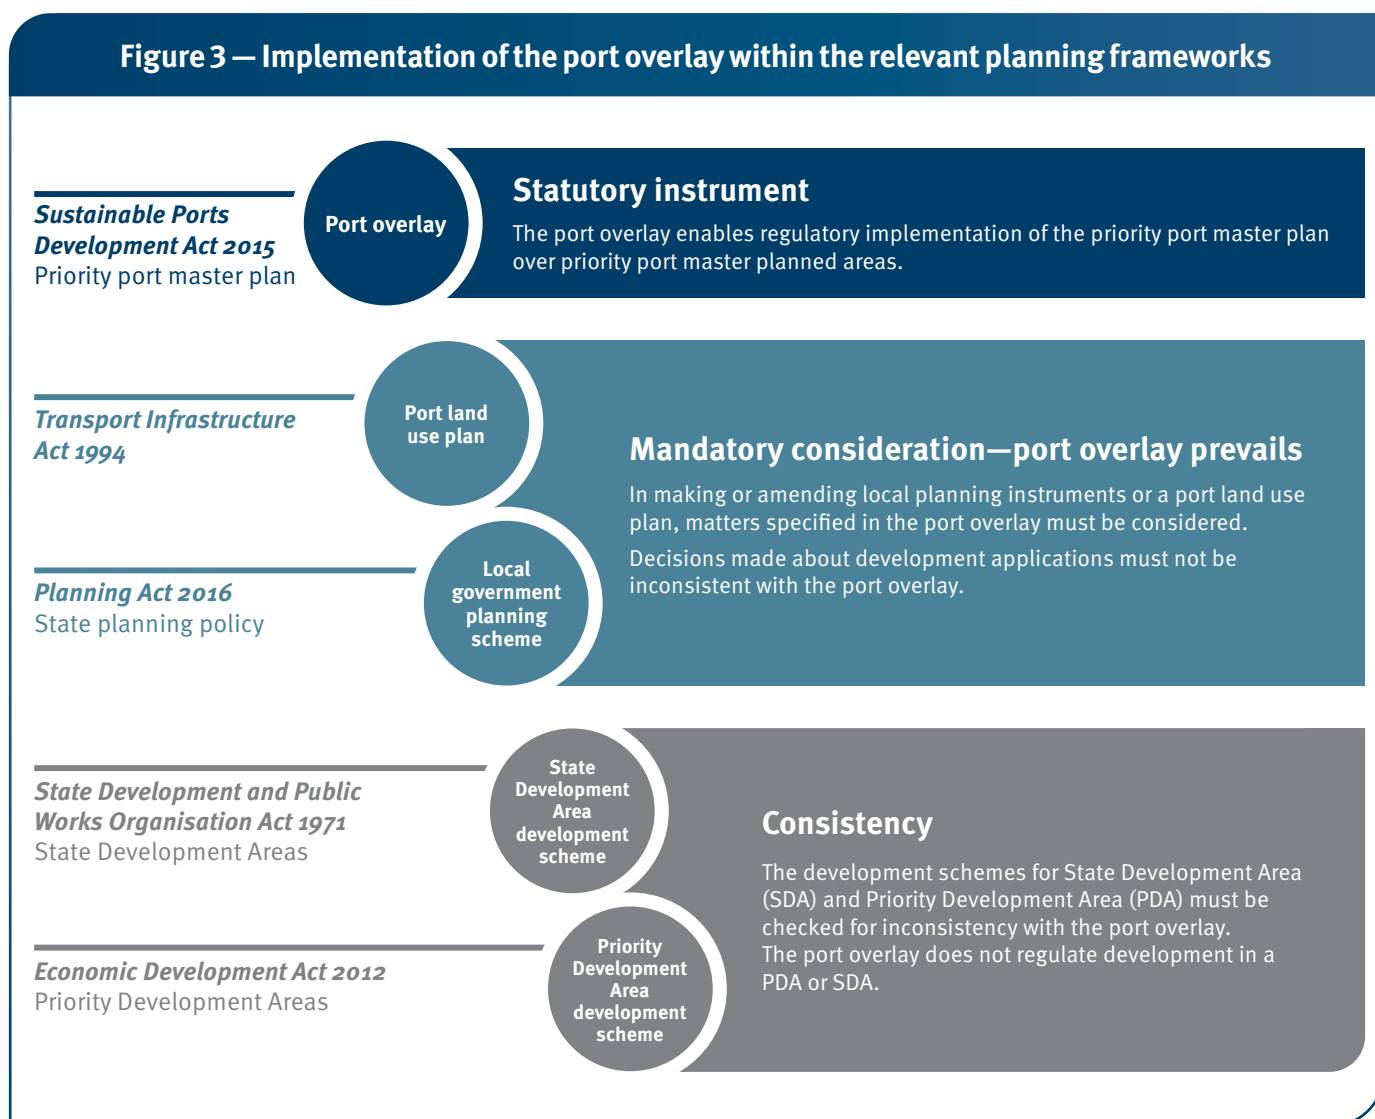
Figure 3 — Implementation of the port overlay within the relevant planning frameworks

Sustainable Ports Development Act 2015
Priority port master plan

Port overlay

Statutory instrument

The port overlay enables regulatory implementation of the priority port master plan over priority port master planned areas.

Transport Infrastructure Act 1994

Port land use plan

Planning Act 2016
State planning policy

Local government planning scheme

Mandatory consideration—port overlay prevails

In making or amending local planning instruments or a port land use plan, matters specified in the port overlay must be considered.

Decisions made about development applications must not be inconsistent with the port overlay.

State Development and Public Works Organisation Act 1971
State Development Areas

State Development Area development scheme

Economic Development Act 2012
Priority Development Areas

Priority Development Area development scheme

Consistency

The development schemes for State Development Area (SDA) and Priority Development Area (PDA) must be checked for inconsistency with the port overlay.
The port overlay does not regulate development in a PDA or SDA.